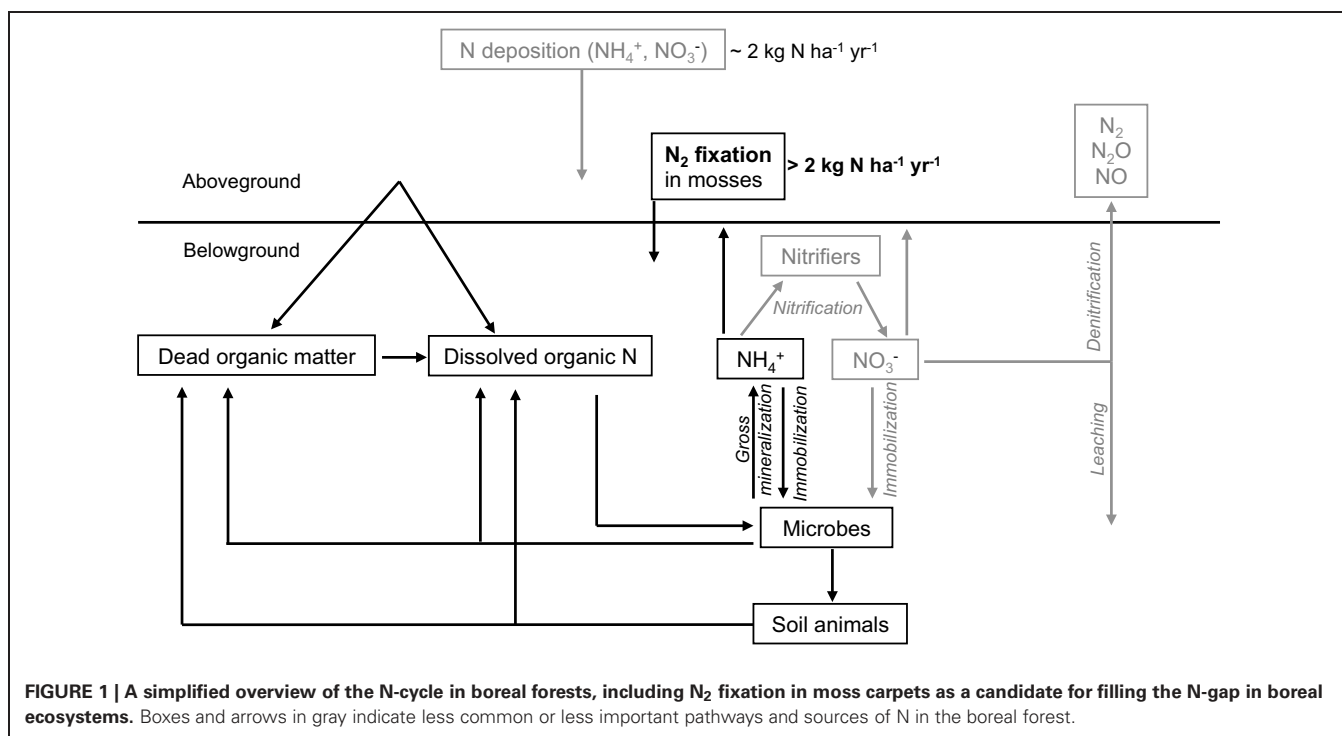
N deposition ($NH_4^+$, $NO_3^-$) ~ 2 kg N ha$^{-1}$ yr$^{-1}$

Aboveground

$N_2$ fixation in mosses > 2 kg N ha$^{-1}$ yr$^{-1}$

$N_2$
$N_2O$
NO

Belowground

Nitrifiers

Nitrification

Denitrification

Dead organic matter

Dissolved organic N

$NH_4^+$

$NO_3^-$

Gross mineralization

Immobilization

Immobilization

Leaching

Microbes

Soil animals

**FIGURE 1 | A simplified overview of the N-cycle in boreal forests, including $N_2$ fixation in moss carpets as a candidate for filling the N-gap in boreal ecosystems.** Boxes and arrows in gray indicate less common or less important pathways and sources of N in the boreal forest.